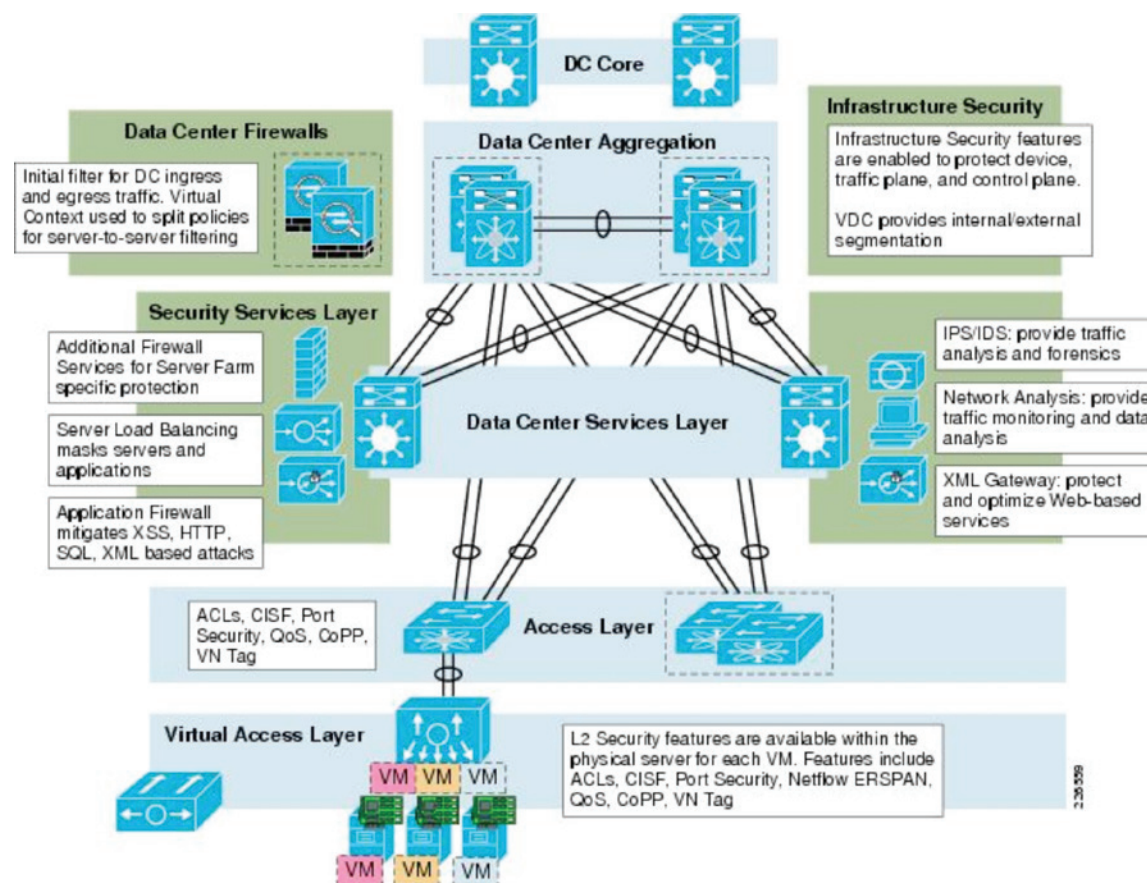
DC Core

Data Center Firewalls

Initial filter for DC ingress and egress traffic. Virtual Context used to split policies for server-to-server filtering

Data Center Aggregation

Infrastructure Security

Infrastructure Security features are enabled to protect device, traffic plane, and control plane.

VDC provides internal/external segmentation

Security Services Layer

Additional Firewall Services for Server Farm specific protection

Server Load Balancing masks servers and applications

Application Firewall mitigates XSS, HTTP, SQL, XML based attacks

Data Center Services Layer

IPS/IDS: provide traffic analysis and forensics

Network Analysis: provide traffic monitoring and data analysis

XML Gateway: protect and optimize Web-based services

ACLs, CISF, Port Security, QoS, CoPP, VN Tag

Access Layer

Virtual Access Layer

VM VM VM

VM VM VM

L2 Security features are available within the physical server for each VM. Features include ACLs, CISF, Port Security, Netflow ERSPAN, QoS, CoPP, VN Tag

226559